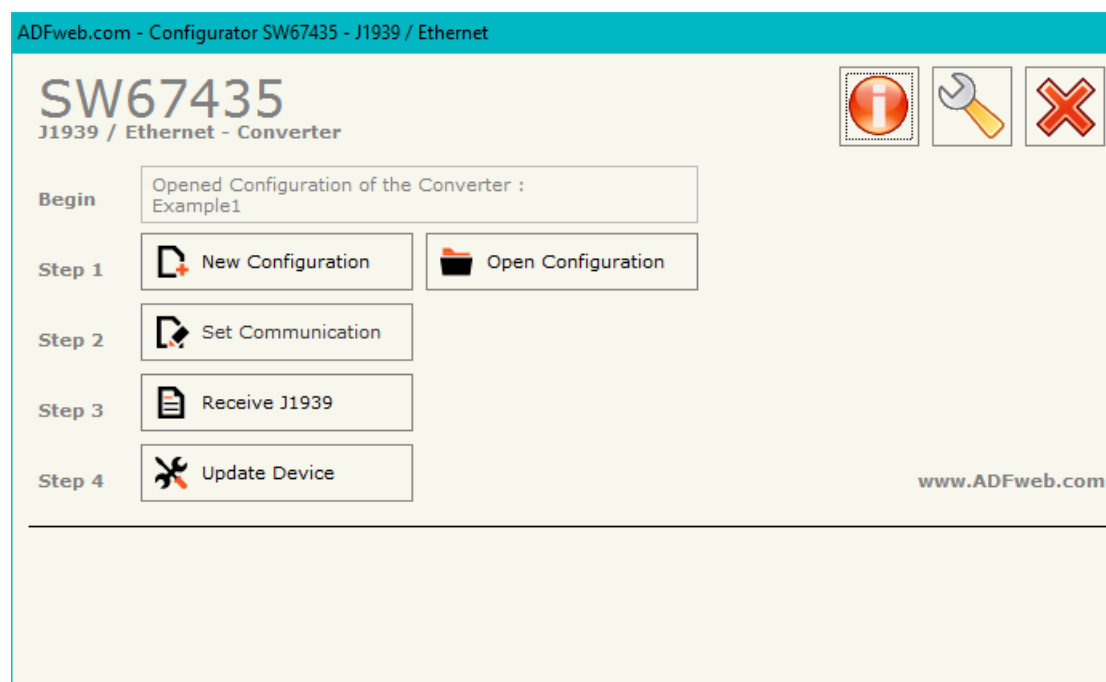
ADFweb.com - Configurator SW67435 - J1939 / Ethernet

SW67435
J1939 / Ethernet - Converter

Begin
Opened Configuration of the Converter :
Example1

Step 1
New Configuration
Open Configuration

Step 2
Set Communication

Step 3
Receive J1939

Step 4
Update Device

www.ADFweb.com